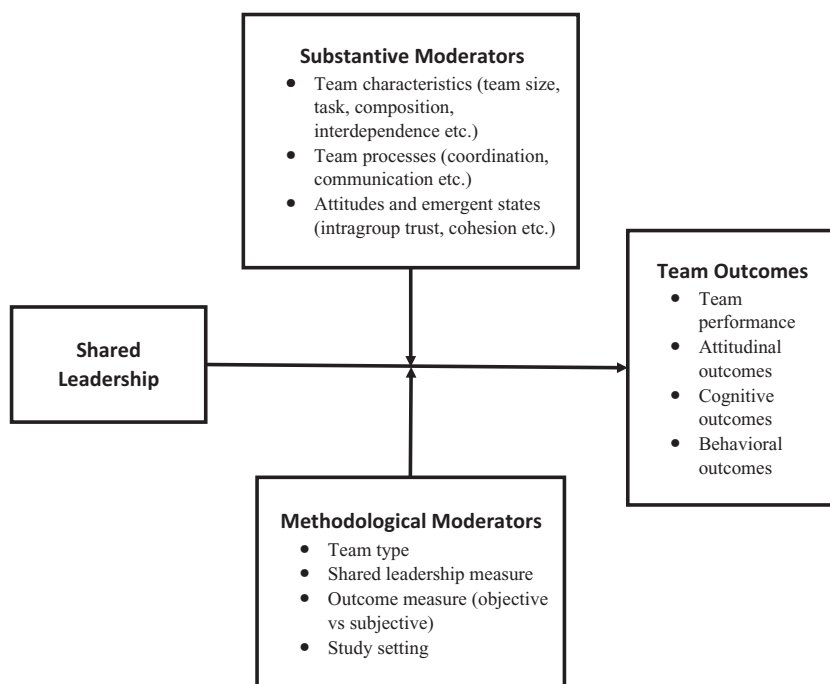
Substantive Moderators
- Team characteristics (team size, task, composition, interdependence etc.)
- Team processes (coordination, communication etc.)
- Attitudes and emergent states (intragroup trust, cohesion etc.)

Shared Leadership

Team Outcomes
- Team performance
- Attitudinal outcomes
- Cognitive outcomes
- Behavioral outcomes

Methodological Moderators
- Team type
- Shared leadership measure
- Outcome measure (objective vs subjective)
- Study setting